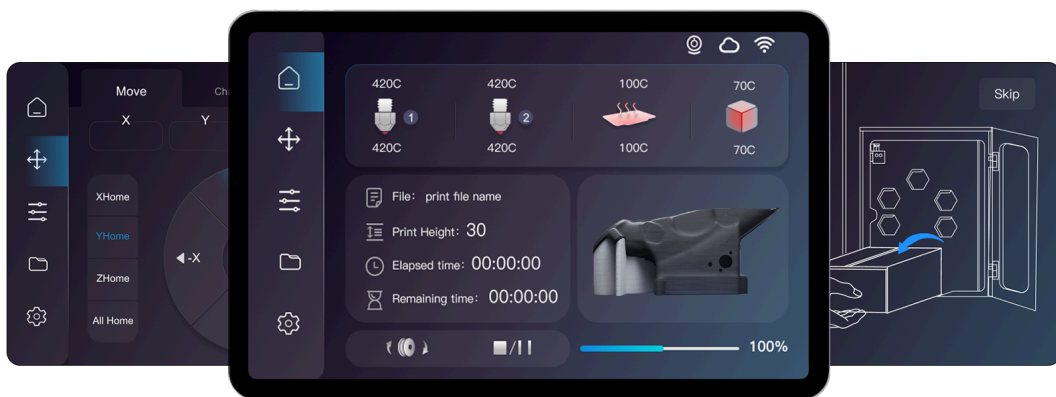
Move

Ch

X

Y

XHome

YHome

ZHome

All Home

◀-X

420C

420C

100C

70C

1

2

420C

420C

100C

70C

File: print file name

Print Height: 30

Elapsed time: 00:00:00

Remaining time: 00:00:00

■/❙❙

100%

Skip